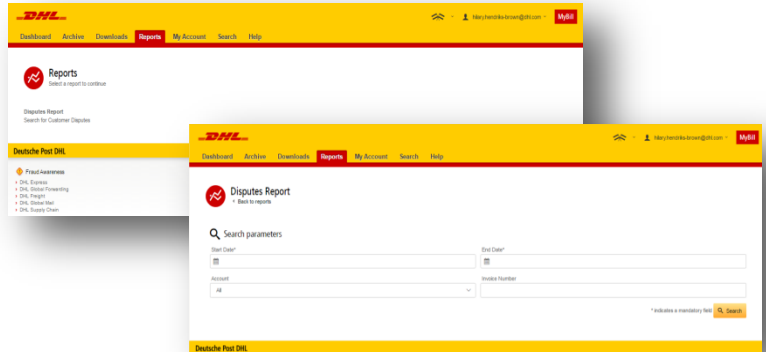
DHL

hilary.hendrike-brown@dhl.com

MyBill

Dashboard Archive Downloads Reports My Account Search Help

Reports
Select a report to continue

Disputes Report
Search for Customer Disputes

Deutsche Post DHL

Fraud Awareness
DHL Express
DHL Global Forwarding
DHL Freight
DHL Global Mail
DHL Supply Chain

DHL

hilary.hendrike-brown@dhl.com

MyBill

Dashboard Archive Downloads Reports My Account Search Help

Disputes Report
Back to reports

Search parameters

Start Date*

End Date*

Account

All

Invoice Number

* indicates a mandatory field

Search

Deutsche Post DHL